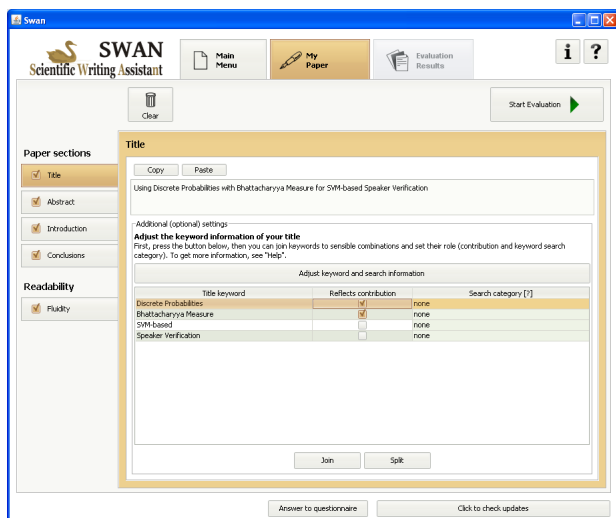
Swan

SWAN
Scientific Writing Assistant

Main Menu

My Paper

Evaluation Results

i ?

Clear

Start Evaluation

Paper sections

Title

Abstract

Introduction

Conclusions

Readability

Fluidity

Title

Copy Paste

Using Discrete Probabilities with Bhattacharyya Measure for SVM-based Speaker Verification

Additional (optional) settings

Adjust the keyword information of your title
First, press the button below, then you can join keywords to sensible combinations and set their role (contribution and keyword search category). To get more information, see "Help".

Adjust keyword and search information

| Title keyword | Reflects contribution | Search category [?] |
|---|---|---|
| Discrete Probabilities | ✓ | none |
| Bhattacharyya Measure | ✓ | none |
| SVM-based | | none |
| Speaker Verification | | none |

Join Split

Answer to questionnaire

Click to check updates